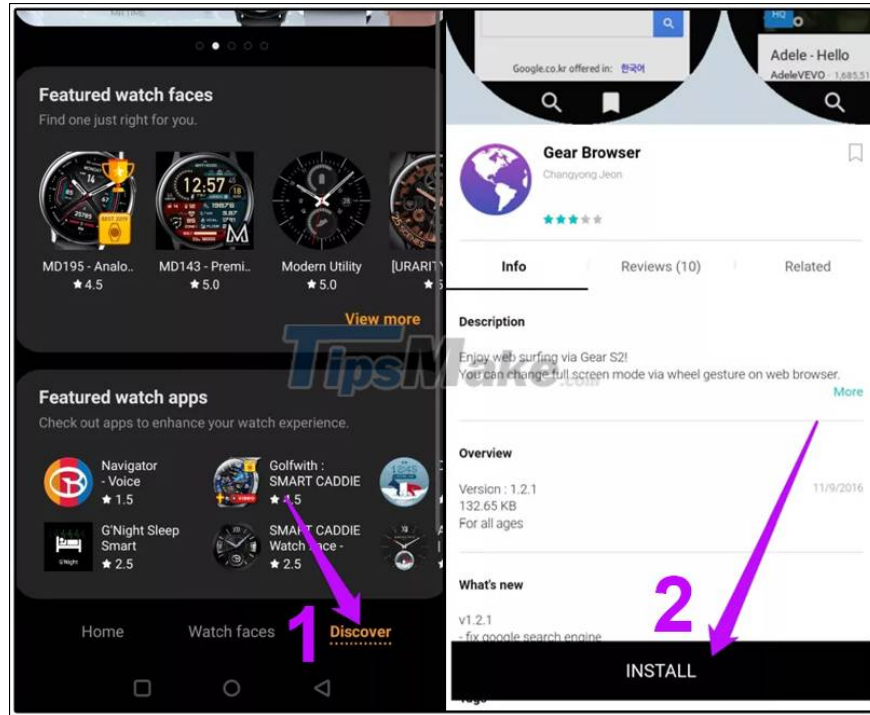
Featured watch faces
Find one just right for you.

12:57

MD195 - Analo..
★4.5

MD143 - Premi..
★5.0

Modern Utility
★5.0

[URARITY
★5

View more

Featured watch apps
Check out apps to enhance your watch experience.

Navigator - Voice
★1.5

Golfwith : SMART CADDIE
★4.5

G'Night Sleep Smart
★2.5

SMART CADDIE Watch Face -
★2.5

Home
Watch faces
Discover

1

Google.co.kr offered in: 한국어

Adele - Hello
AdeleVEVO

Gear Browser
Changyong Jeon

Info
Reviews (10)
Related

Description

Enjoy web surfing via Gear S2!
You can change full screen mode via wheel gesture on web browser.
More

TipsMake.com

Overview

Version : 1.2.1
132.65 KB
For all ages

11/9/2016

What's new

v1.2.1
- fix google search engine

2

INSTALL